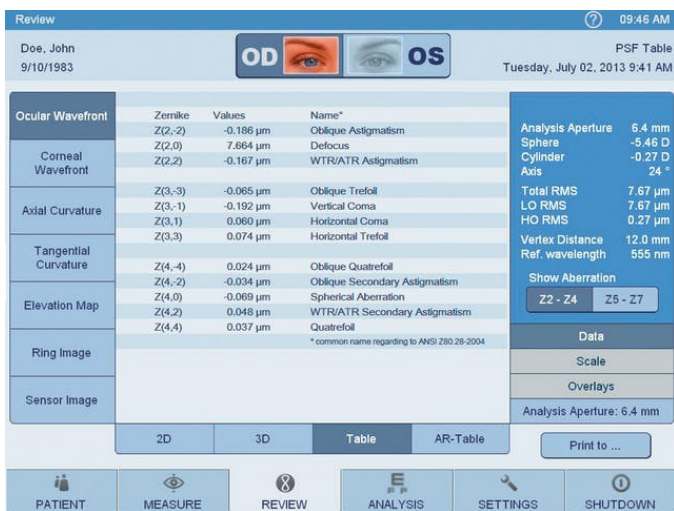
Review

09:46 AM

Doe, John
9/10/1983

OD OS

PSF Table
Tuesday, July 02, 2013 9:41 AM

Ocular Wavefront

Corneal Wavefront

Axial Curvature

Tangential Curvature

Elevation Map

Ring Image

Sensor Image

| Zernike | Values | Name* |
|---|---|---|
| Z(2,-2) | -0.186 µm | Oblique Astigmatism |
| Z(2,0) | 7.664 µm | Defocus |
| Z(2,2) | -0.167 µm | WTR/ATR Astigmatism |
| Z(3,-3) | -0.065 µm | Oblique Trefoil |
| Z(3,-1) | -0.192 µm | Vertical Coma |
| Z(3,1) | 0.060 µm | Horizontal Coma |
| Z(3,3) | 0.074 µm | Horizontal Trefoil |
| Z(4,-4) | 0.024 µm | Oblique Quatrefoil |
| Z(4,-2) | -0.034 µm | Oblique Secondary Astigmatism |
| Z(4,0) | -0.069 µm | Spherical Aberration |
| Z(4,2) | 0.048 µm | WTR/ATR Secondary Astigmatism |
| Z(4,4) | 0.037 µm | Quatrefoil |

* common name regarding to ANSI Z80.28-2004

Analysis Aperture 6.4 mm
Sphere -5.46 D
Cylinder -0.27 D
Axis 24 °

Total RMS 7.67 µm
LO RMS 7.67 µm
HO RMS 0.27 µm

Vertex Distance 12.0 mm
Ref. wavelength 555 nm

Show Aberration

Z2 - Z4 Z5 - Z7

Data

Scale

Overlays

Analysis Aperture: 6.4 mm

2D 3D Table AR-Table

Print to ...

PATIENT MEASURE REVIEW ANALYSIS SETTINGS SHUTDOWN